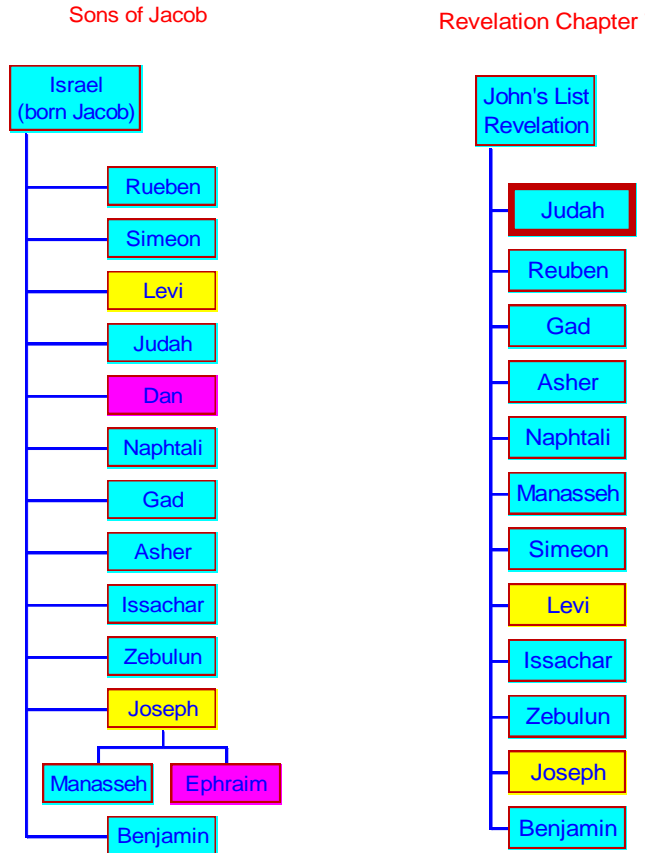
Sons of Jacob

Israel (born Jacob)

Rueben

Simeon

Levi

Judah

Dan

Naphtali

Gad

Asher

Issachar

Zebulun

Joseph

Manasseh

Ephraim

Benjamin

Revelation Chapter

John's List Revelation

Judah

Reuben

Gad

Asher

Naphtali

Manasseh

Simeon

Levi

Issachar

Zebulun

Joseph

Benjamin